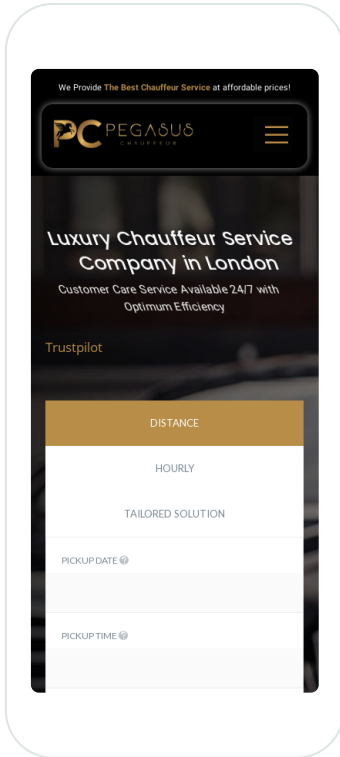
We Provide The Best Chauffeur Service at affordable prices!

PC PEGASUS CHAUFFEUR

Luxury Chauffeur Service Company in London

Customer Care Service Available 24/7 with Optimum Efficiency

Trustpilot

DISTANCE

HOURLY

TAILORED SOLUTION

PICKUP DATE

PICKUP TIME